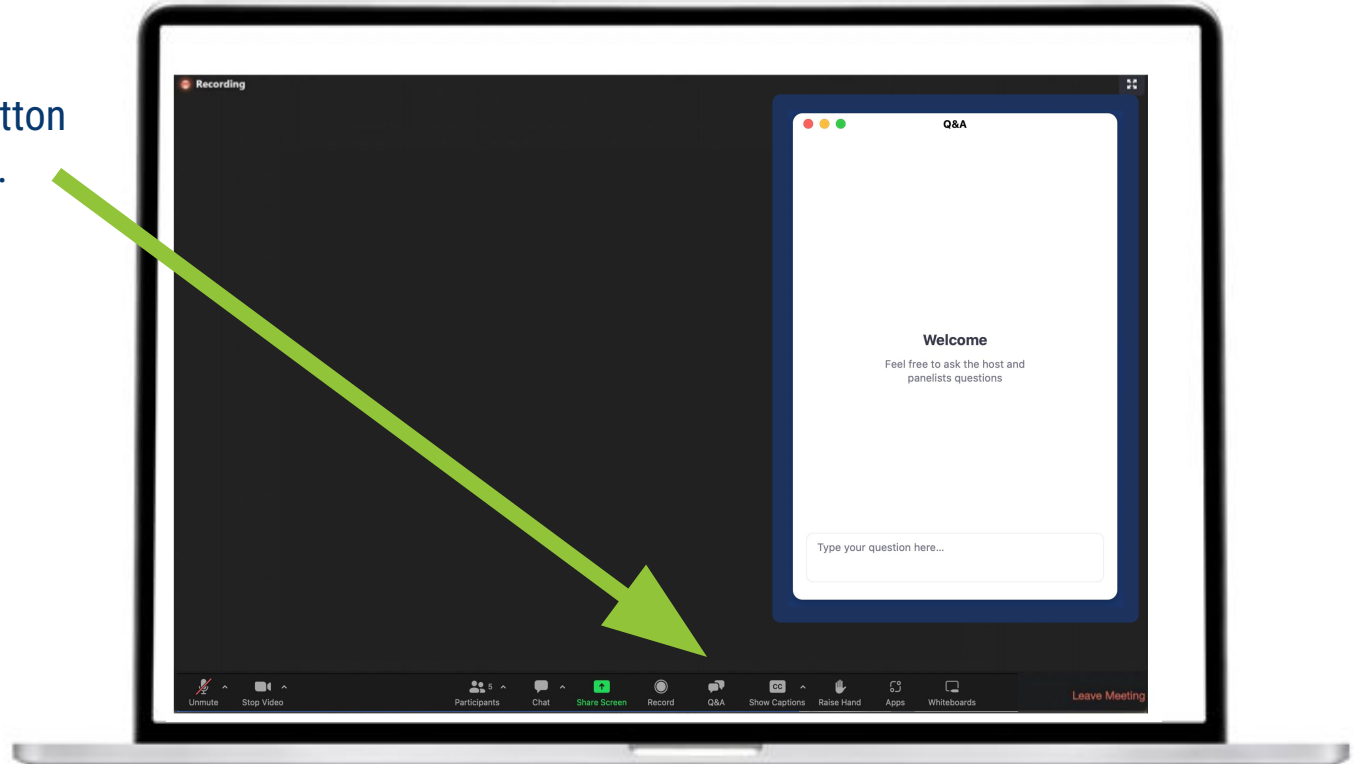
tton
.

Recording

Q&A

Welcome

Feel free to ask the host and panelists questions

Type your question here...

Unmute Stop Video Participants 5 Chat Share Screen Record Q&A CC Show Captions Raise Hand Apps Whiteboards Leave Meeting